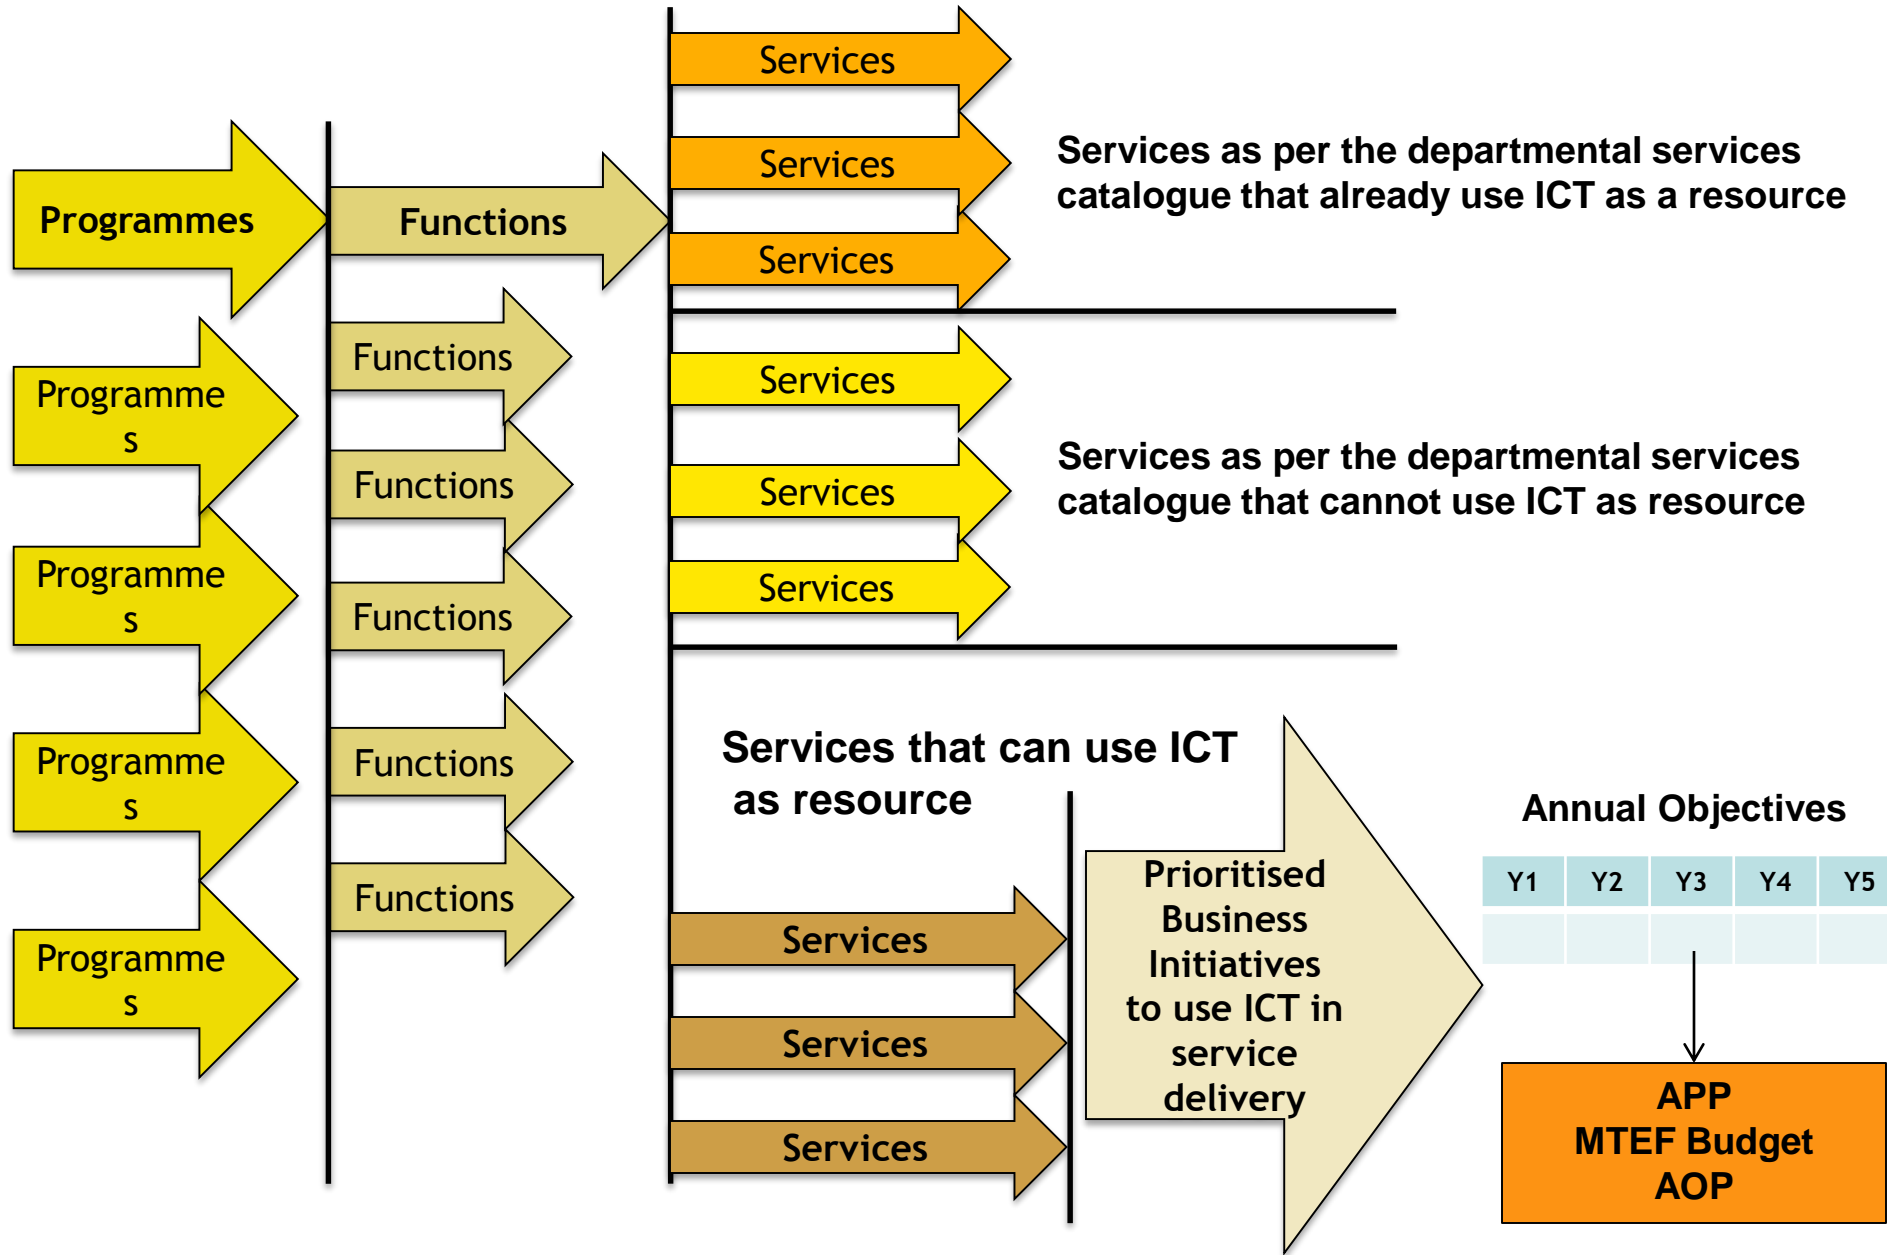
Programmes

Functions

Services

Services

Services

Services as per the departmental services catalogue that already use ICT as a resource

Programmes

Functions

Programmes

Functions

Services

Services

Services

Services as per the departmental services catalogue that cannot use ICT as resource

Functions

Programmes

Functions

Programmes

Functions

Services that can use ICT as resource

Services

Services

Services

Prioritised Business Initiatives to use ICT in service delivery

Annual Objectives

| Y1 | Y2 | Y3 | Y4 | Y5 |
|---|---|---|---|---|
| | | | | |

APP
MTEF Budget
AOP